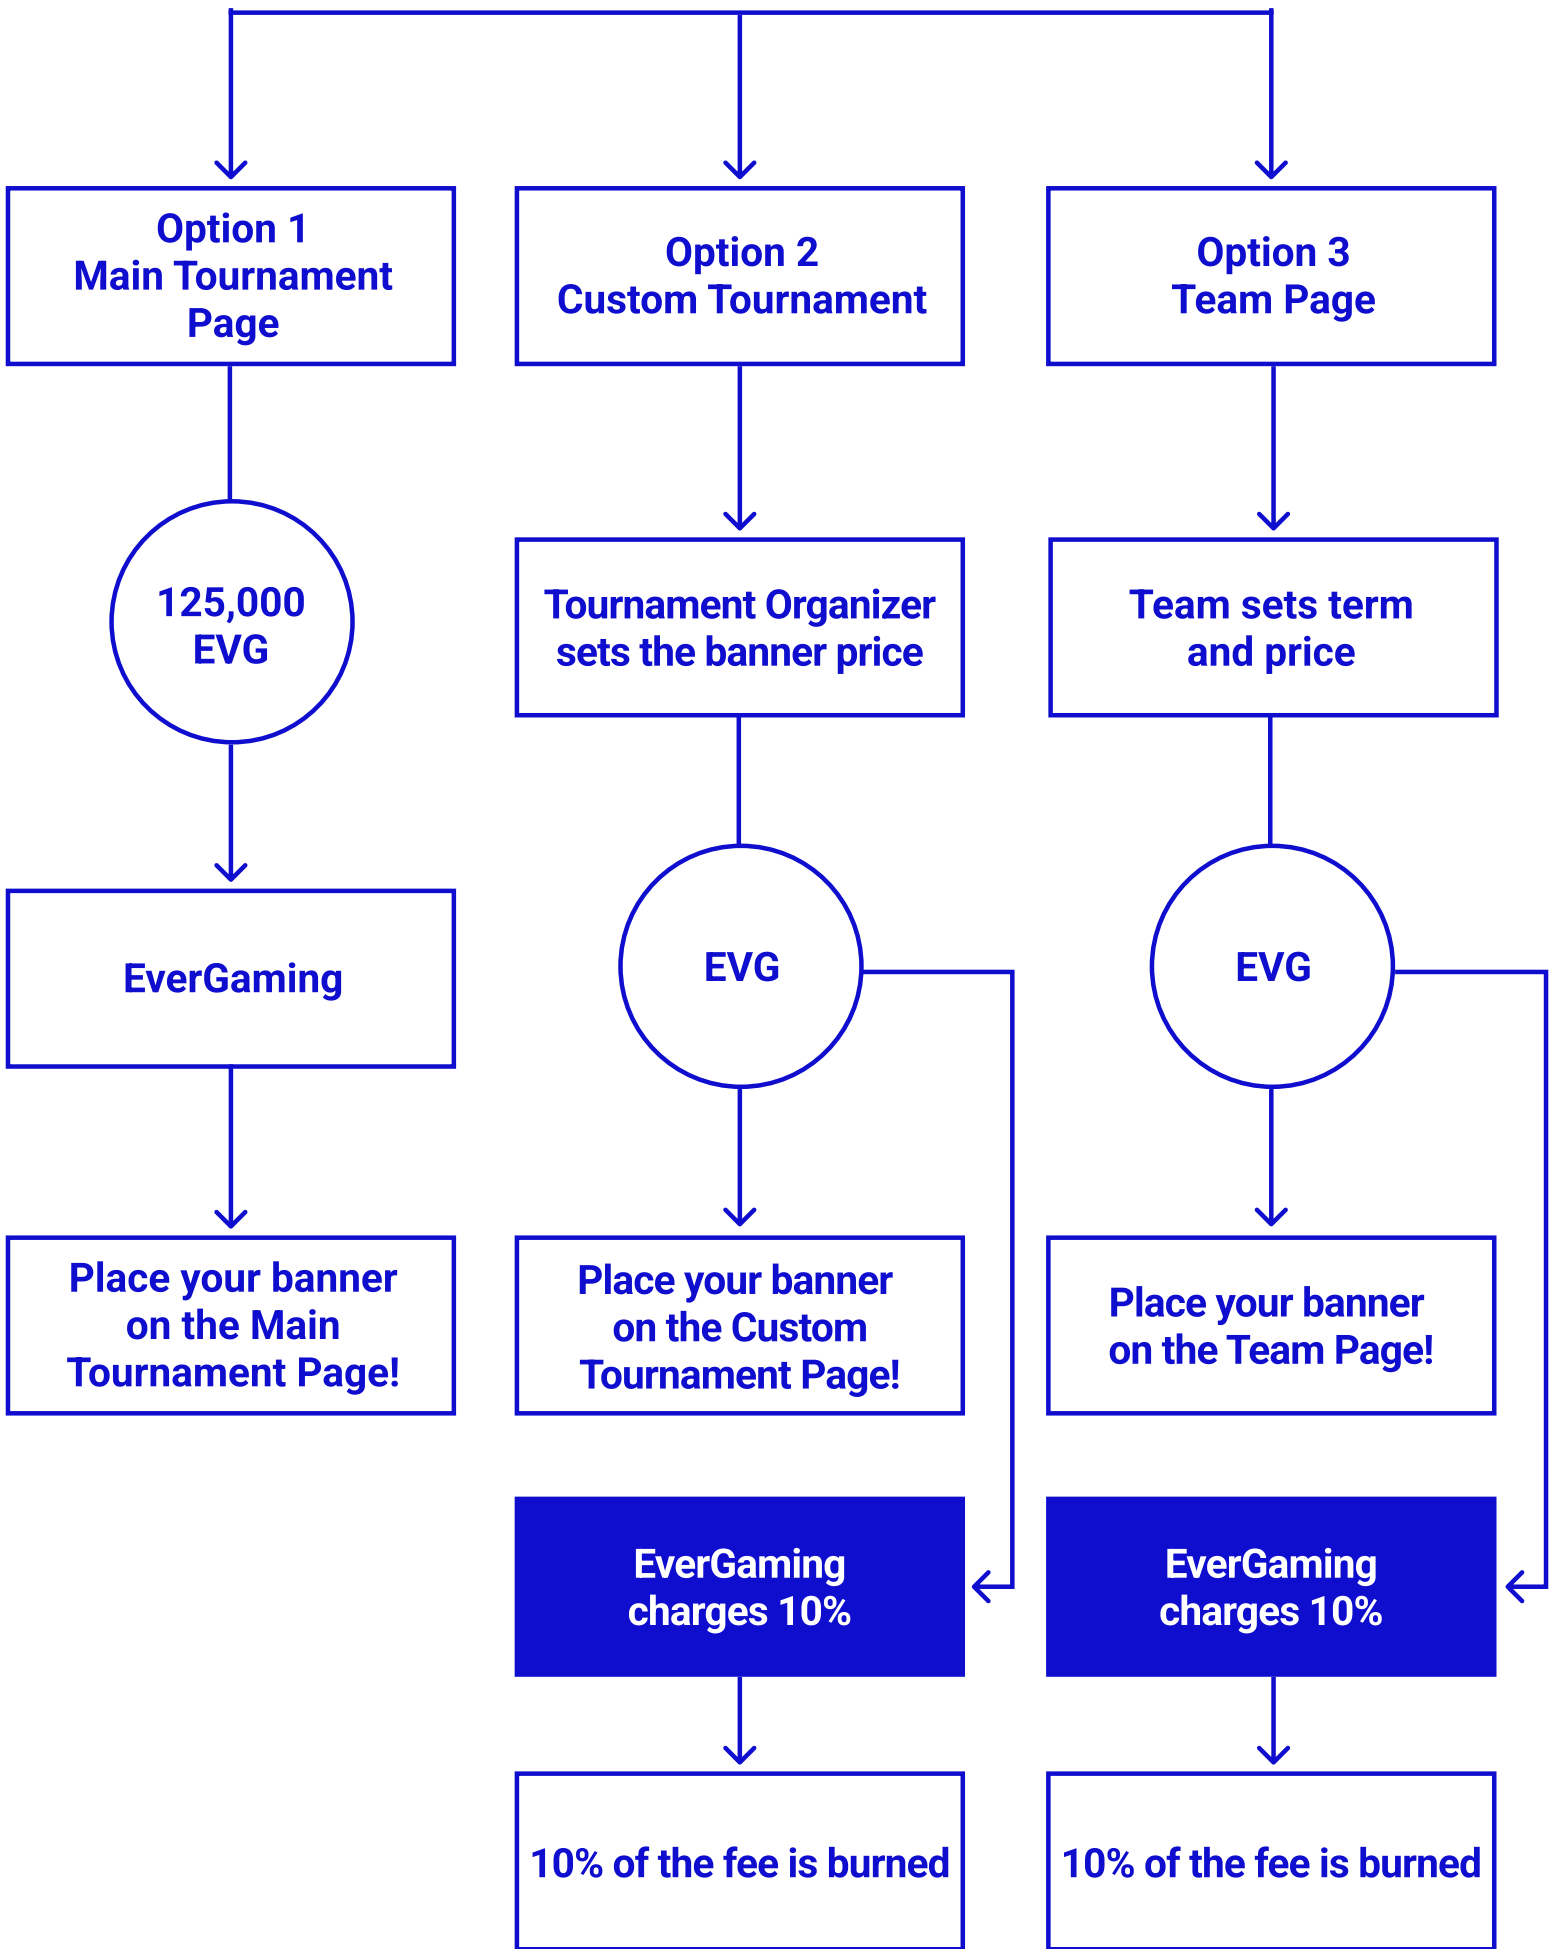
Option 1
Main Tournament Page

125,000 EVG

EverGaming

Place your banner on the Main Tournament Page!

Option 2
Custom Tournament

Tournament Organizer sets the banner price

EVG

Place your banner on the Custom Tournament Page!

EverGaming charges 10%

10% of the fee is burned

Option 3
Team Page

Team sets term and price

EVG

Place your banner on the Team Page!

EverGaming charges 10%

10% of the fee is burned